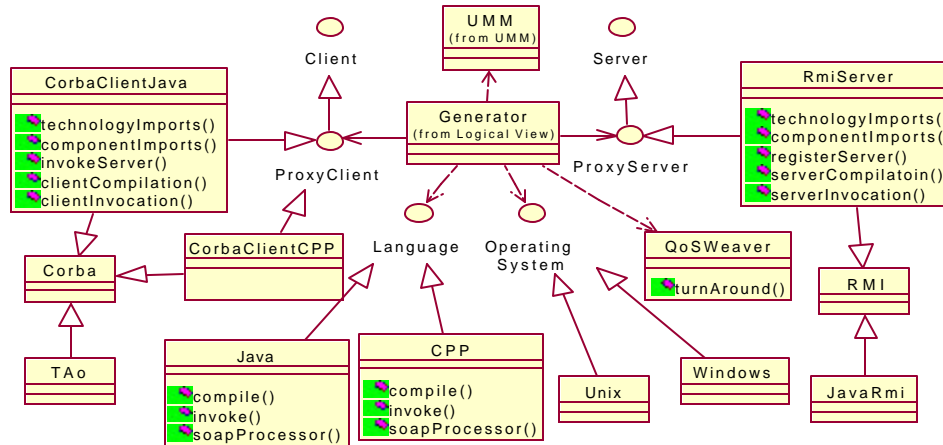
UMM
(from UMM)

Client

Server

CorbaClientJava

technologyImports()
componentImports()
invokeServer()
clientCompilation()
clientInvocation()

Generator
(from Logical View)

RmiServer

technologyImports(
componentImports(
registerServer()
serverCompilatoin()
serverInvocation()

ProxyClient

ProxyServer

CorbaClientCPP

Language

Operating System

QoSWeaver

turnAround()

Corba

RMI

TAo

Java

compile()
invoke()
soapProcessor()

CPP

compile()
invoke()
soapProcessor()

Unix

Windows

JavaRmi